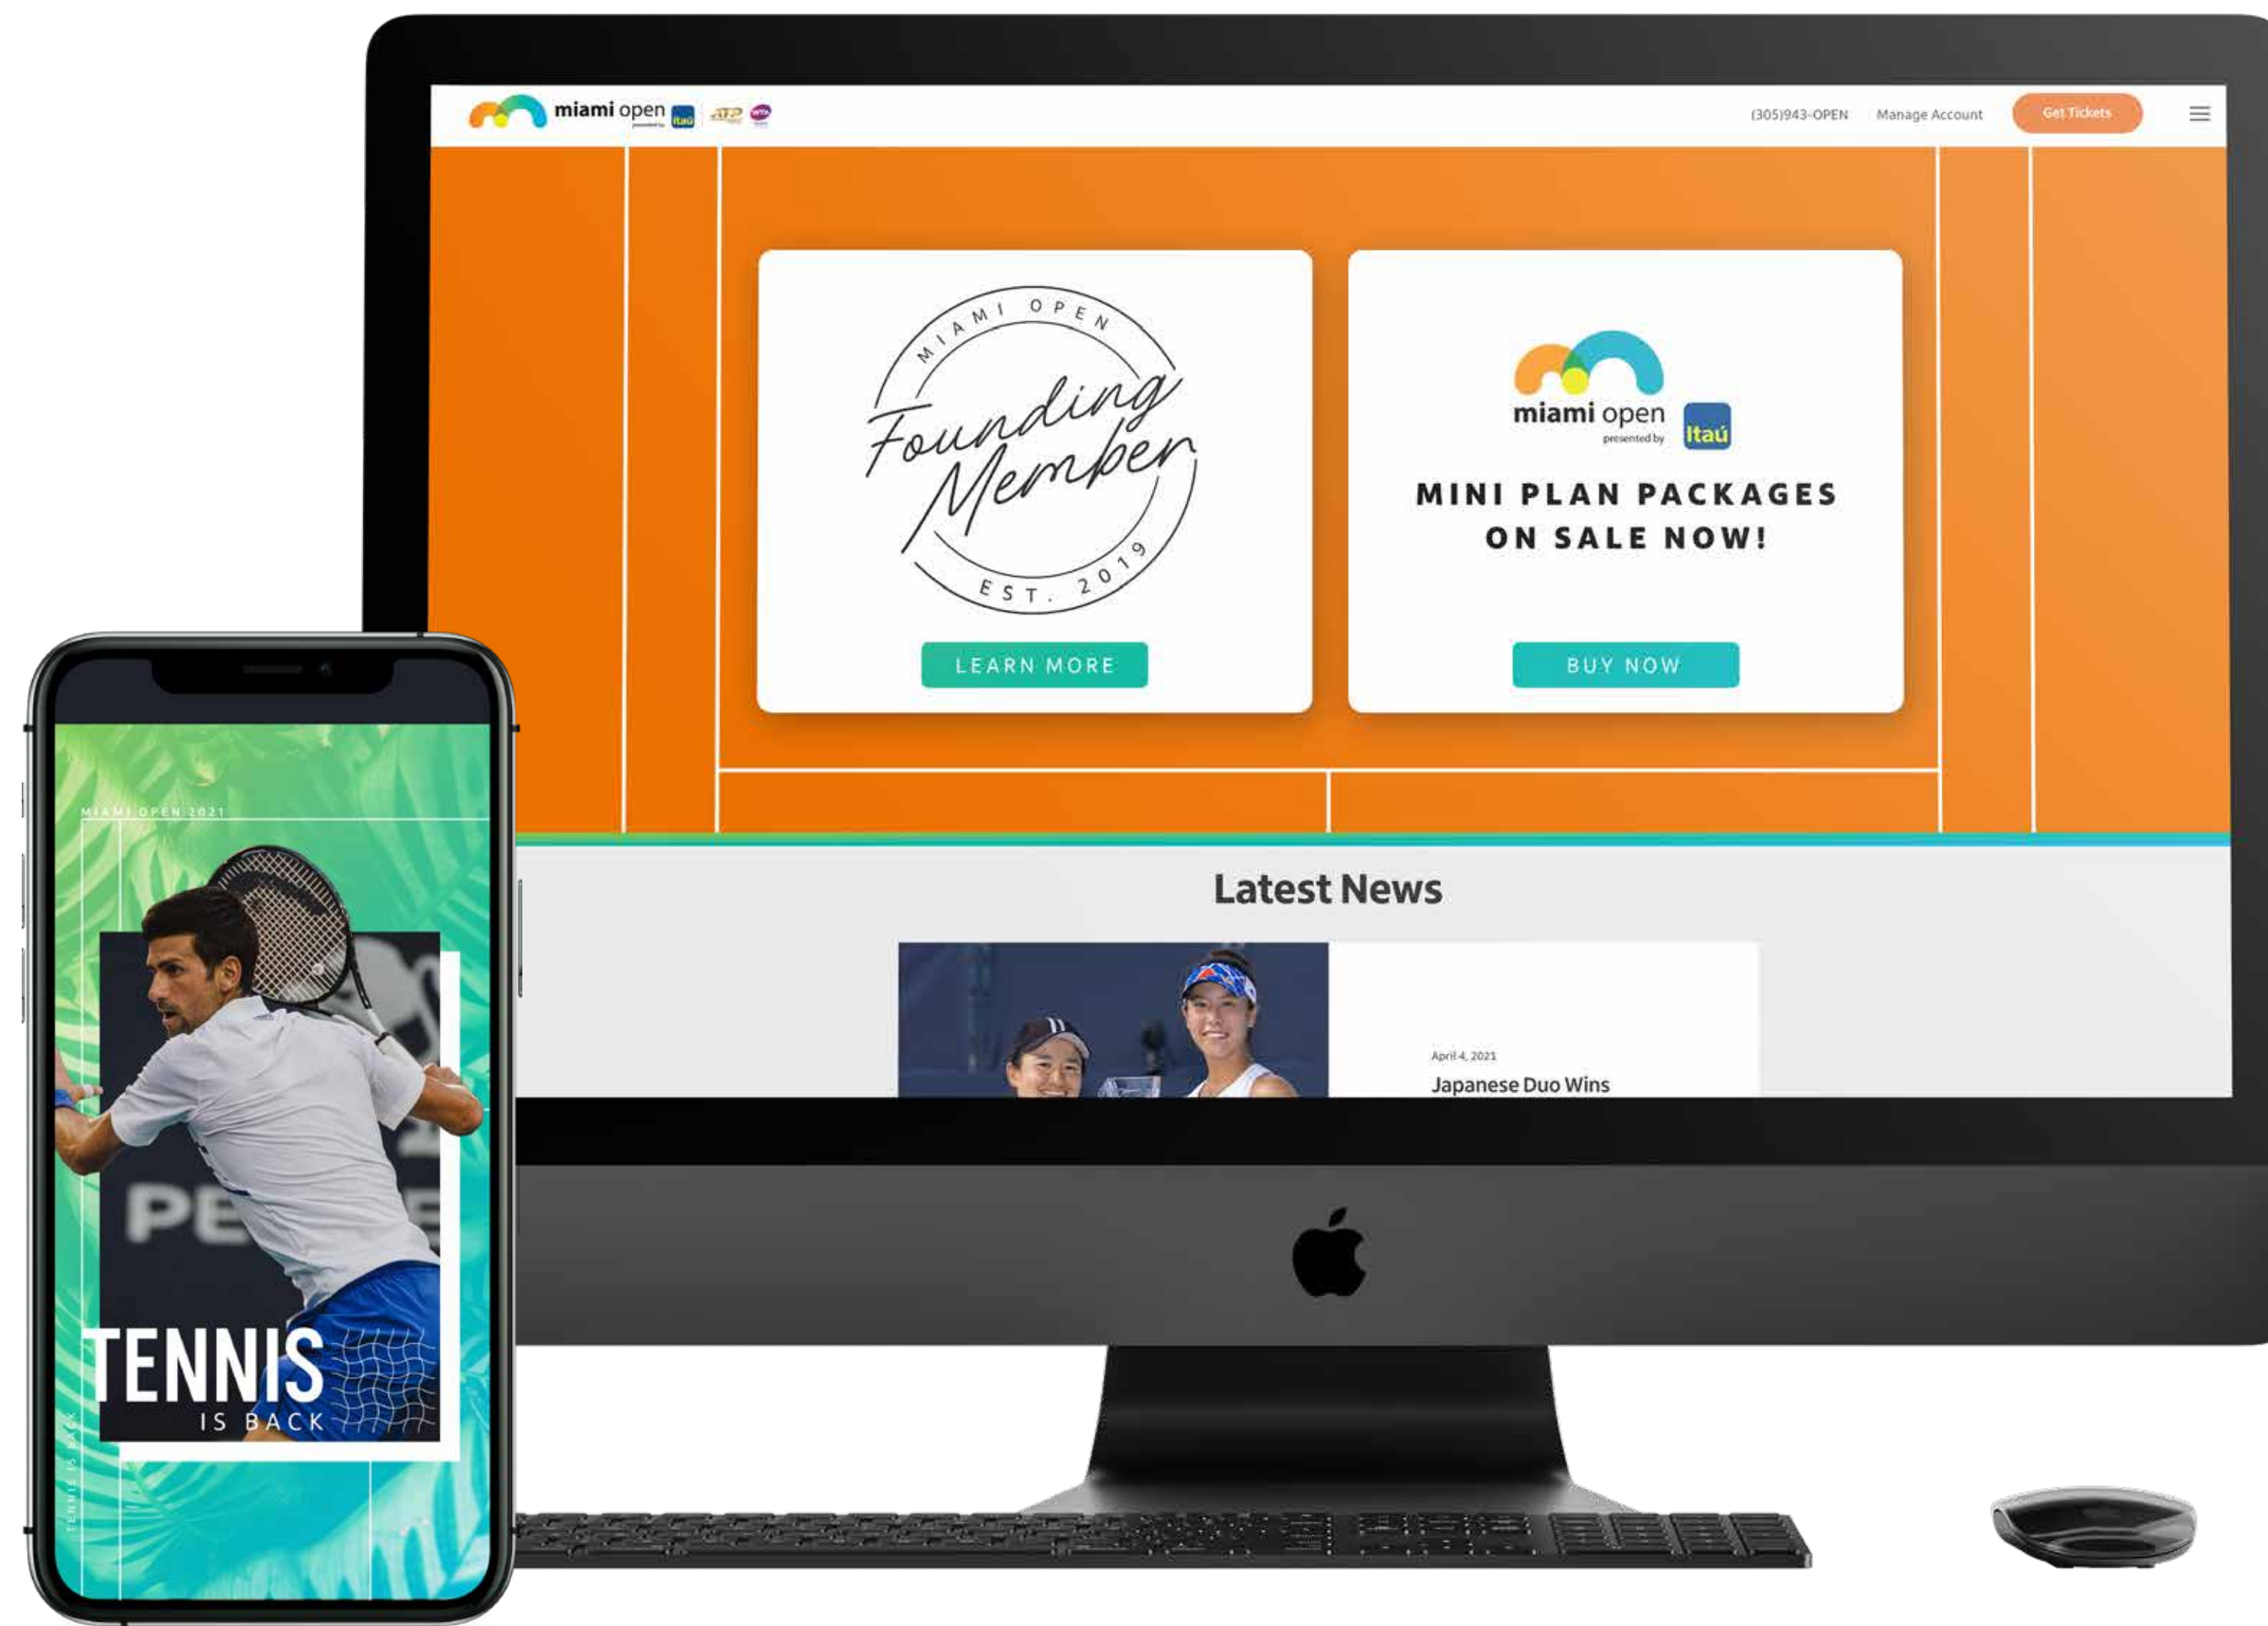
miami open presented by Itaú ATP WTA

(305)943-OPEN Manage Account Get Tickets

MIAMI OPEN
Founding Member
EST. 2019

LEARN MORE

miami open presented by Itaú

MINI PLAN PACKAGES ON SALE NOW!

BUY NOW

Latest News

April 4, 2021
Japanese Duo Wins

MIAMI OPEN 2021

TENNIS IS BACK

TENNIS IS BACK